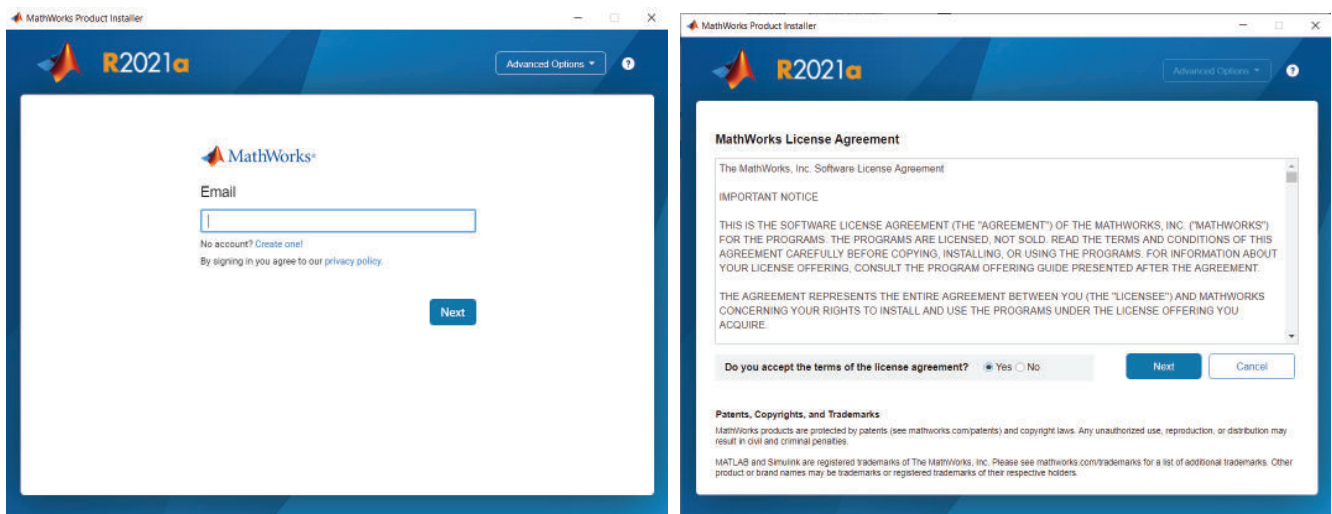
MathWorks Product Installer

R2021a

Advanced Options ▾

?

MathWorks®

Email

No account? Create one!

By signing in you agree to our privacy policy.

Next

MathWorks Product Installer

R2021a

Advanced Options ▾

?

MathWorks License Agreement

The MathWorks, Inc. Software License Agreement

IMPORTANT NOTICE

THIS IS THE SOFTWARE LICENSE AGREEMENT (THE "AGREEMENT") OF THE MATHWORKS, INC. ("MATHWORKS") FOR THE PROGRAMS. THE PROGRAMS ARE LICENSED, NOT SOLD. READ THE TERMS AND CONDITIONS OF THIS AGREEMENT CAREFULLY BEFORE COPYING, INSTALLING, OR USING THE PROGRAMS. FOR INFORMATION ABOUT YOUR LICENSE OFFERING, CONSULT THE PROGRAM OFFERING GUIDE PRESENTED AFTER THE AGREEMENT.

THE AGREEMENT REPRESENTS THE ENTIRE AGREEMENT BETWEEN YOU (THE "LICENSEE") AND MATHWORKS CONCERNING YOUR RIGHTS TO INSTALL AND USE THE PROGRAMS UNDER THE LICENSE OFFERING YOU ACQUIRE.

Do you accept the terms of the license agreement? Yes No

Next

Cancel

Patents, Copyrights, and Trademarks

MathWorks products are protected by patents (see mathworks.com/patents) and copyright laws. Any unauthorized use, reproduction, or distribution may result in civil and criminal penalties.

MATLAB and Simulink are registered trademarks of The MathWorks, Inc. Please see mathworks.com/trademarks for a list of additional trademarks. Other product or brand names may be trademarks or registered trademarks of their respective holders.